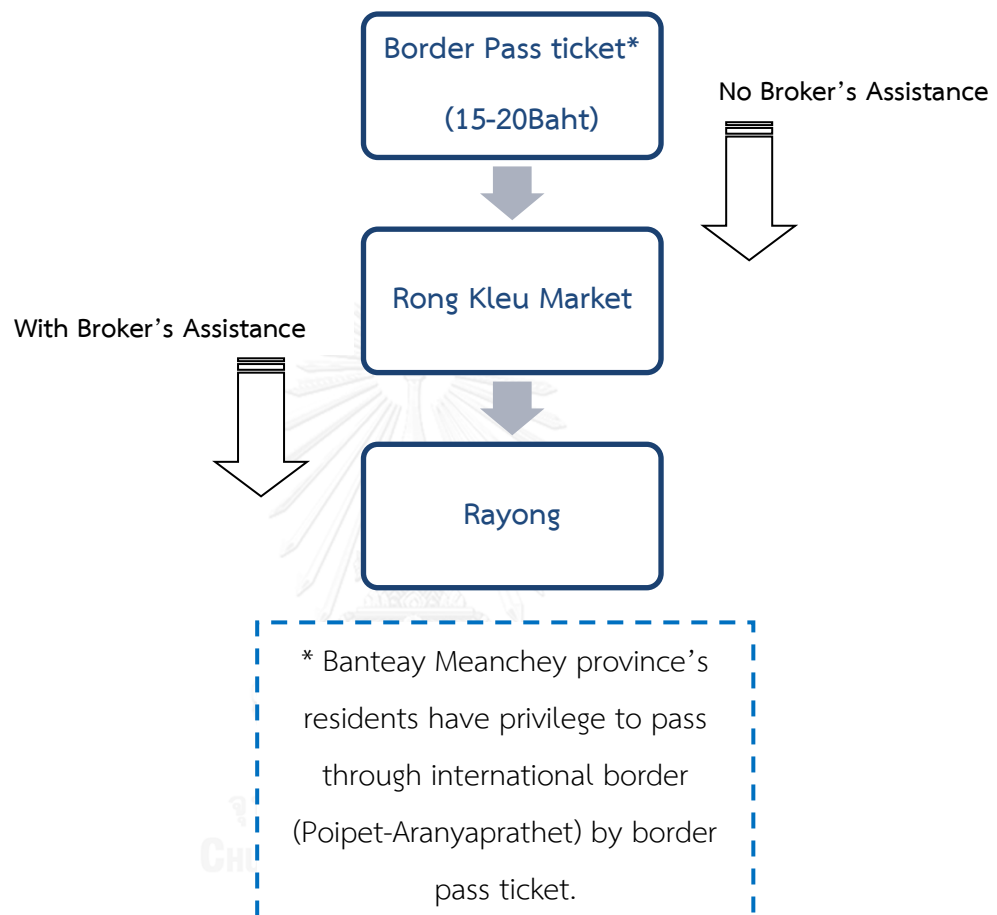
Border Pass ticket*

(15-20Baht)

No Broker’s Assistance

Rong Kleu Market

With Broker’s Assistance

Rayong

* Banteay Meanchey province’s residents have privilege to pass through international border (Poipet-Aranyaprathet) by border pass ticket.